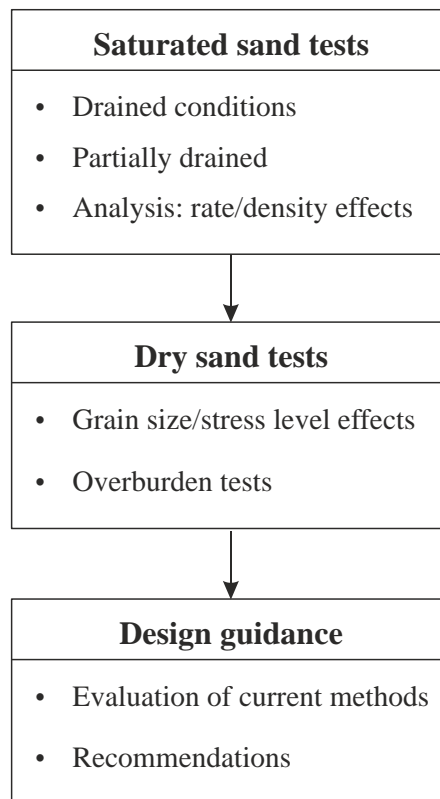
**Saturated sand tests**

- Drained conditions
- Partially drained
- Analysis: rate/density effects

**Dry sand tests**

- Grain size/stress level effects
- Overburden tests

**Design guidance**

- Evaluation of current methods
- Recommendations